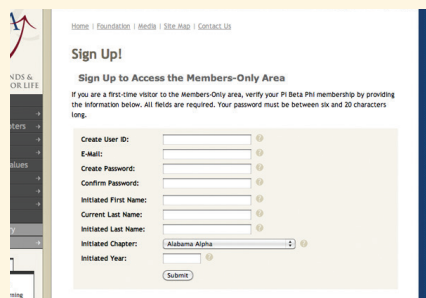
NDS &
OR LIFE

ters

alues

y

Home | Foundation | Media | Site Map | Contact Us

Sign Up!

Sign Up to Access the Members-Only Area

If you are a first-time visitor to the Members-Only area, verify your Pi Beta Phi membership by providing the information below. All fields are required. Your password must be between six and 20 characters long.

Create User ID:

E-Mail:

Create Password:

Confirm Password:

Initiated First Name:

Current Last Name:

Initiated Last Name:

Initiated Chapter: Alabama Alpha

Initiated Year:

Submit